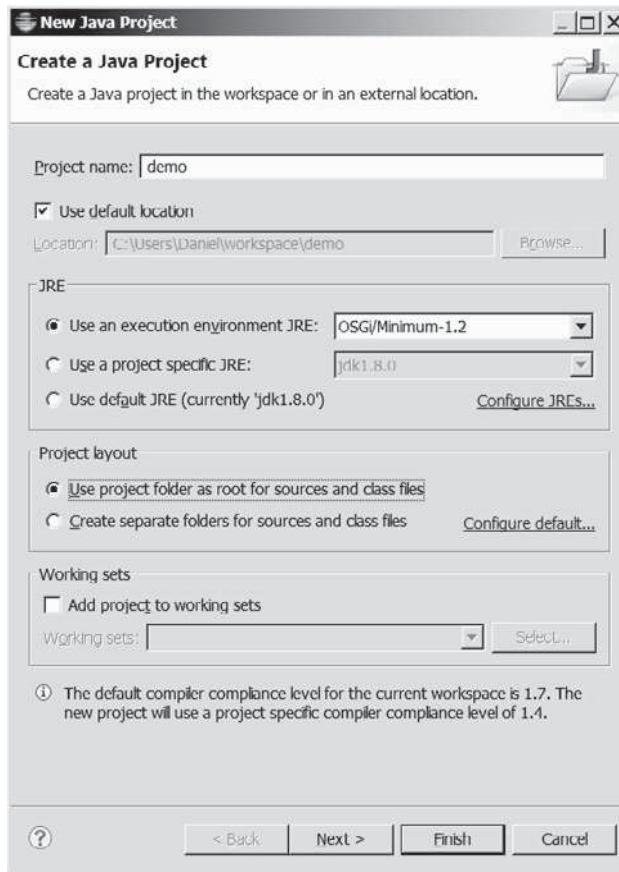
New Java Project

Create a Java Project

Create a Java project in the workspace or in an external location.

Project name: demo

Use default location

Location: C:\Users\Daniel\workspace\demo

Browse...

JRE

Use an execution environment JRE: OSGi/Minimum-1.2

Use a project specific JRE: jdk1.8.0

Use default JRE (currently 'jdk1.8.0')

Configure JREs...

Project layout

Use project folder as root for sources and class files

Create separate folders for sources and class files

Configure default...

Working sets

Add project to working sets

Working sets:

Select...

The default compiler compliance level for the current workspace is 1.7. The new project will use a project specific compiler compliance level of 1.4.

< Back

Next >

Finish

Cancel